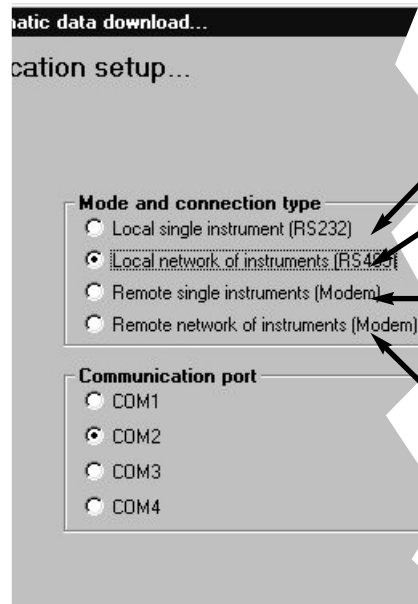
natic data download...

cation setup...

Mode and connection type

Local single instrument (RS232)

Local network of instruments (RS4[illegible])

Remote single instruments (Modem)

Remote network of instruments (Modem)

Communication port

COM1

COM2

COM3

COM4